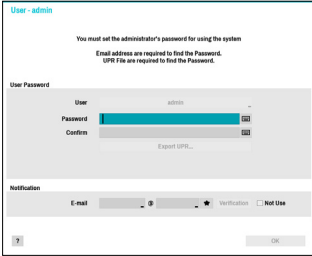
User - admin

You must set the administrator's password for using the system

Email address are required to find the Password.
UPR File are required to find the Password.

User Password

User admin

Password

Confirm

Export UPR...

Notification

E-mail @ Verification Not Use

?

OK